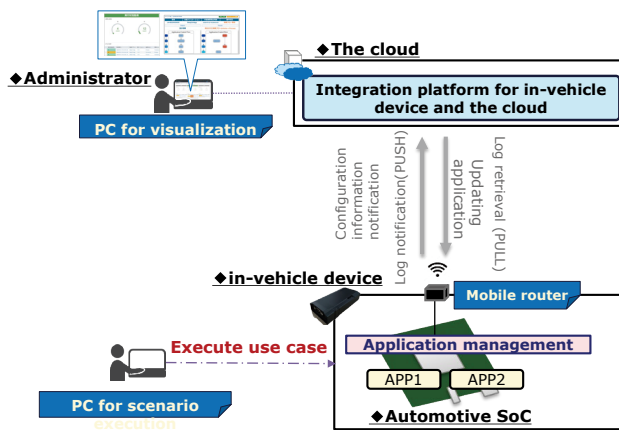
◆Administrator

PC for visualization

◆The cloud

Integration platform for in-vehicle device and the cloud

Configuration information notification

Log notification(PUSH)

Updating application

Log retrieval (PULL)

◆in-vehicle device

Mobile router

Execute use case

Application management

APP1

APP2

PC for scenario execution

◆Automotive SoC